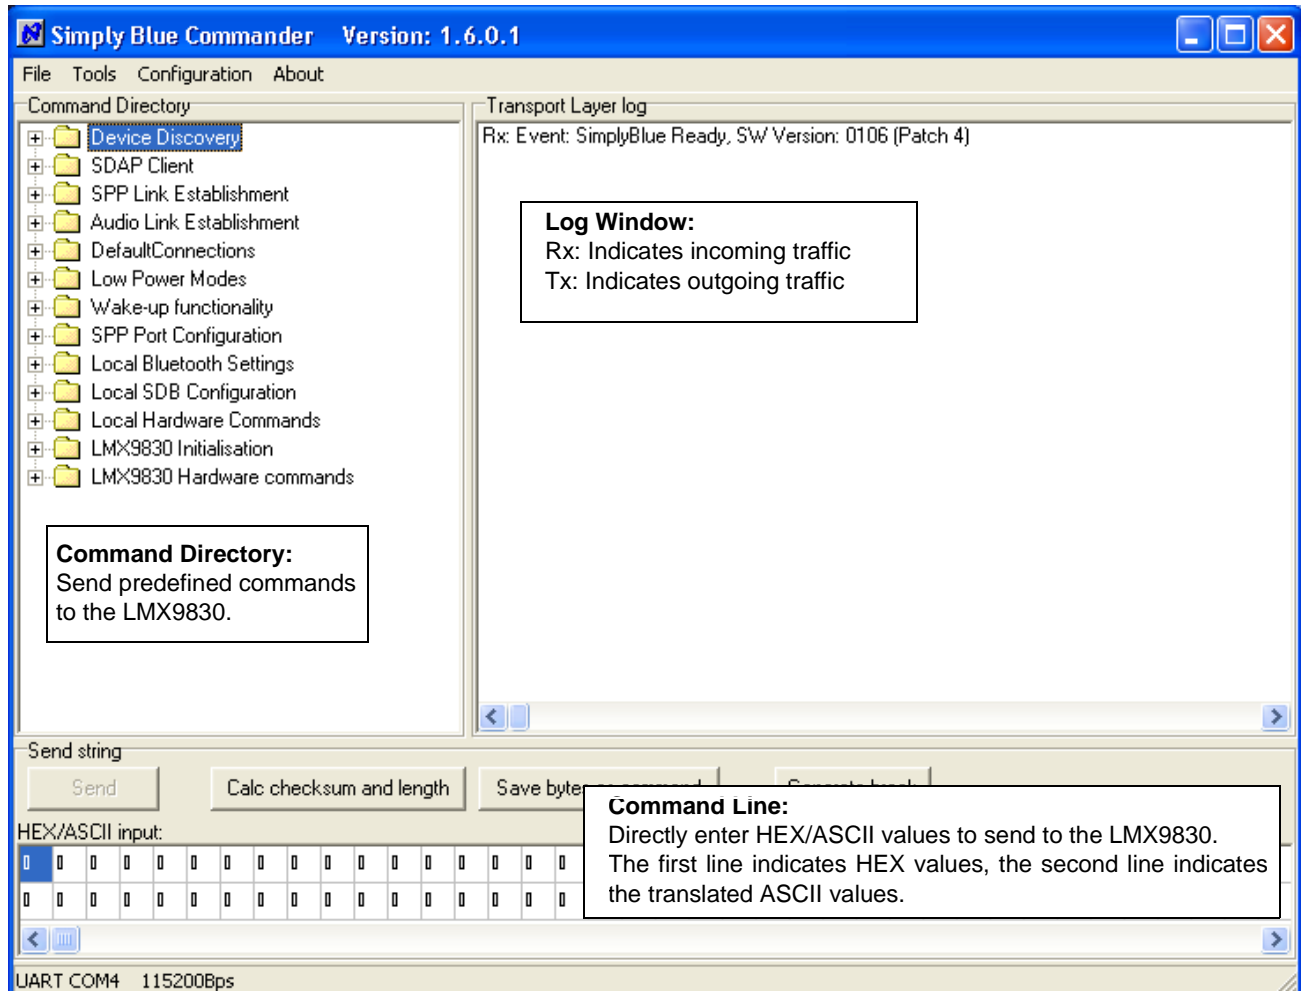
Simply Blue Commander Version: 1.6.0.1

File Tools Configuration About

Command Directory

Device Discovery
SDAP Client
SPP Link Establishment
Audio Link Establishment
DefaultConnections
Low Power Modes
Wake-up functionality
SPP Port Configuration
Local Bluetooth Settings
Local SDB Configuration
Local Hardware Commands
LMX9830 Initialisation
LMX9830 Hardware commands

**Command Directory:**
Send predefined commands to the LMX9830.

Transport Layer log

Rx: Event: SimplyBlue Ready, SW Version: 0106 (Patch 4)

**Log Window:**
Rx: Indicates incoming traffic
Tx: Indicates outgoing traffic

Send string

Send Calc checksum and length Save byte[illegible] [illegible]

HEX/ASCII input:

**Command Line:**
Directly enter HEX/ASCII values to send to the LMX9830. The first line indicates HEX values, the second line indicates the translated ASCII values.

UART COM4 115200Bps